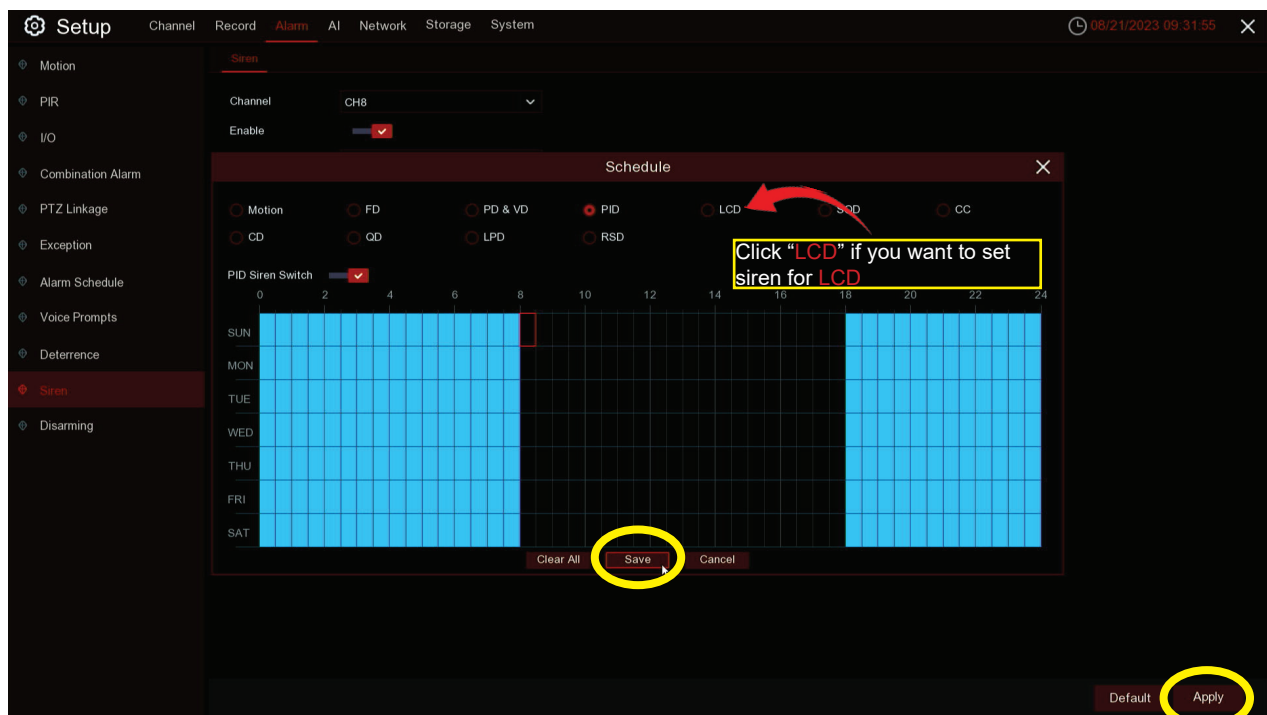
Setup Channel Record Alarm AI Network Storage System 08/21/2023 09:31:55

Motion
PIR
I/O
Combination Alarm
PTZ Linkage
Exception
Alarm Schedule
Voice Prompts
Deterrence
Siren
Disarming

Siren

Channel CH8
Enable

Schedule

Motion FD PD & VD PID LCD SOD CC
CD QD LPD RSD

Click "LCD" if you want to set siren for LCD

PID Siren Switch

0 2 4 6 8 10 12 14 16 18 20 22 24

SUN
MON
TUE
WED
THU
FRI
SAT

Clear All Save Cancel

Default Apply